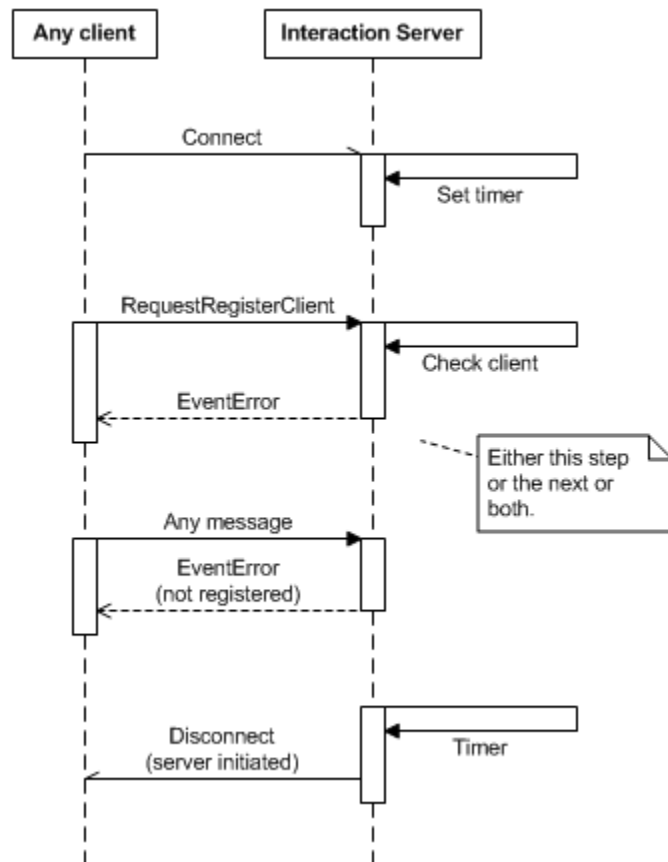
Any client

Interaction Server

Connect

Set timer

RequestRegisterClient

Check client

EventError

Either this step or the next or both.

Any message

EventError
(not registered)

Disconnect
(server initiated)

Timer